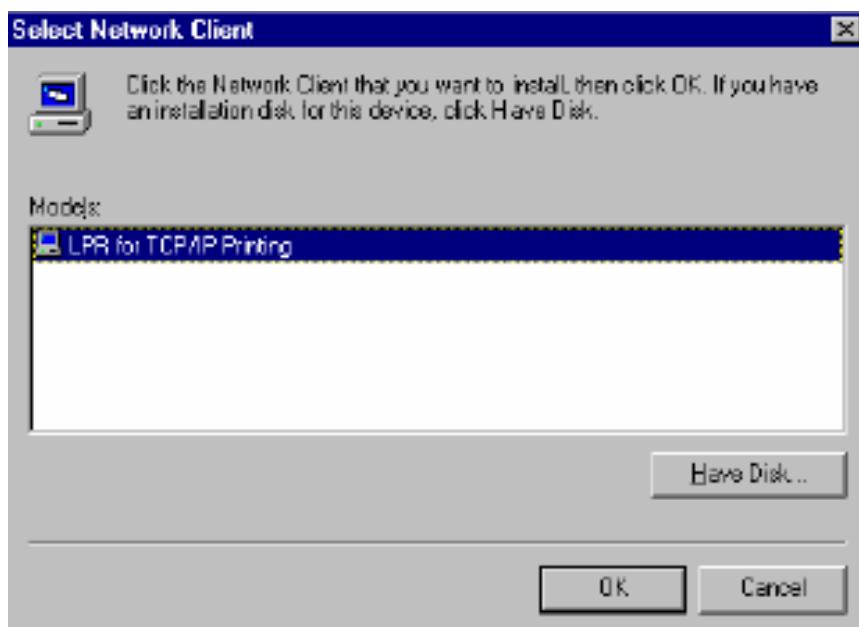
Select Network Client

Click the Network Client that you want to install, then click OK. If you have an installation disk for this device, click Have Disk.

Models:

LPR for TCP/IP Printing

Have Disk...

OK

Cancel